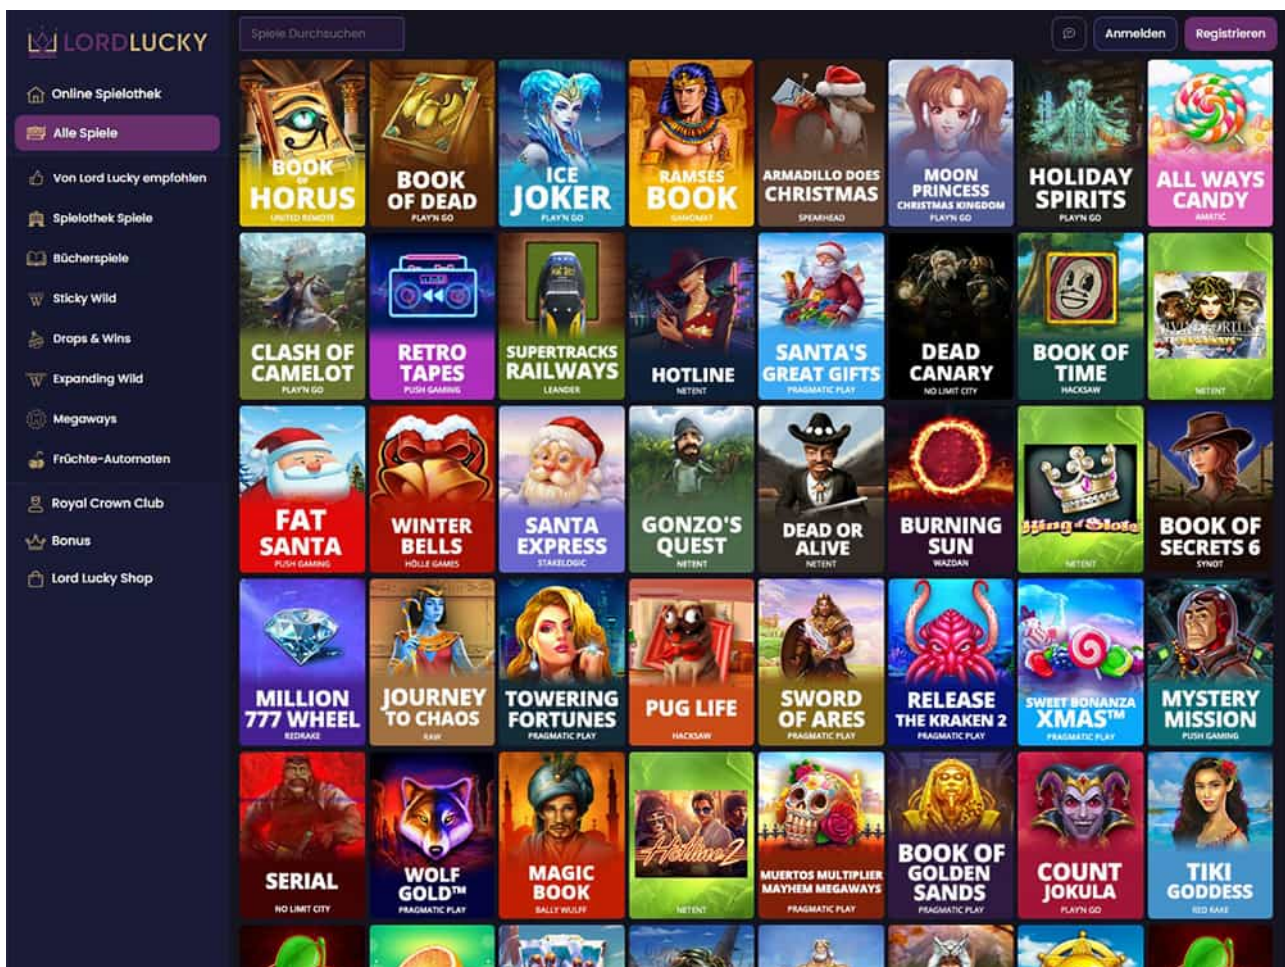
LORDLUCKY

Spiele Durchsuchen

Anmelden
Registrieren

Online Spielothek
Alle Spiele
Von Lord Lucky empfohlen
Spielothek Spiele
Bücherspiele
Sticky Wild
Drops & Wins
Expanding Wild
Megaways
Früchte-Automaten
Royal Crown Club
Bonus
Lord Lucky Shop

BOOK OF HORUS
UNITED REMOTE

BOOK OF DEAD
PLAY'N GO

ICE JOKER
PLAY'N GO

RAMSES BOOK
GAMOMAT

ARMADILLO DOES CHRISTMAS
SPEARHEAD

MOON PRINCESS
CHRISTMAS KINGDOM
PLAY'N GO

HOLIDAY SPIRITS
PLAY'N GO

ALL WAYS CANDY
AMATIC

CLASH OF CAMELOT
PLAY'N GO

RETRO TAPES
PUSH GAMING

SUPERTRACKS RAILWAYS
LEANDER

HOTLINE
NETENT

SANTA'S GREAT GIFTS
PRAGMATIC PLAY

DEAD CANARY
NO LIMIT CITY

BOOK OF TIME
HACKSAW

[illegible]
NETENT

FAT SANTA
PUSH GAMING

WINTER BELLS
HÖLLE GAMES

SANTA EXPRESS
STAKELOGIC

GONZO'S QUEST
NETENT

DEAD OR ALIVE
NETENT

BURNING SUN
WAZDAN

King of Slots
NETENT

BOOK OF SECRETS 6
SYNOT

MILLION 777 WHEEL
REDRAKE

JOURNEY TO CHAOS
RAW

TOWERING FORTUNES
PRAGMATIC PLAY

PUG LIFE
HACKSAW

SWORD OF ARES
PRAGMATIC PLAY

RELEASE THE KRAKEN 2
PRAGMATIC PLAY

SWEET BONANZA XMAS™
PRAGMATIC PLAY

MYSTERY MISSION
PUSH GAMING

SERIAL
NO LIMIT CITY

WOLF GOLD™
PRAGMATIC PLAY

MAGIC BOOK
BALLY WULFF

Hotline 2
NETENT

MUERTOS MULTIPLIER MAYHEM MEGAWAYS
PRAGMATIC PLAY

BOOK OF GOLDEN SANDS
PRAGMATIC PLAY

COUNT JOKULA
PLAY'N GO

TIKI GODDESS
RED RAKE